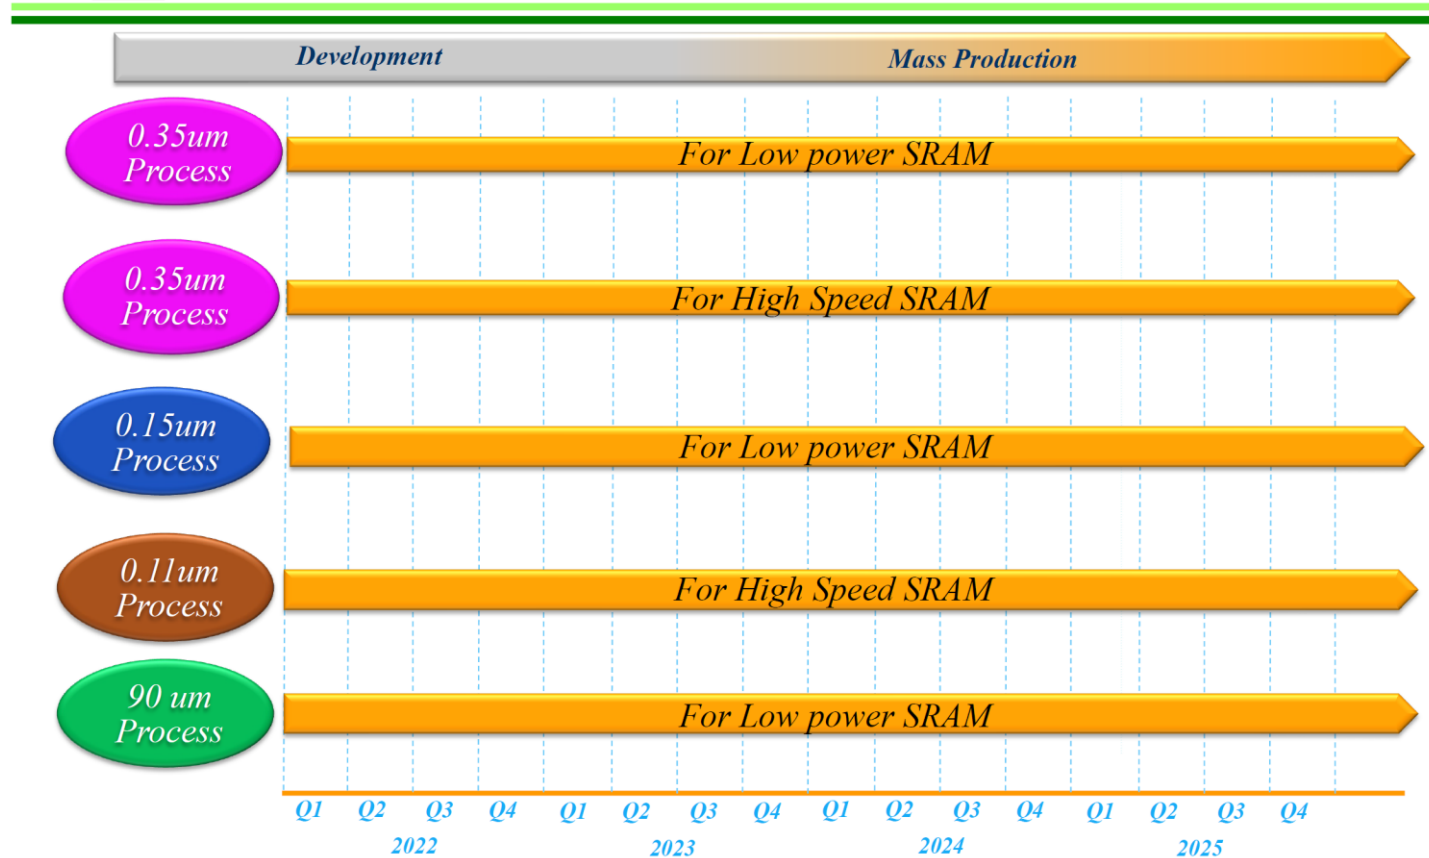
Development

Mass Production

0.35um Process

For Low power SRAM

0.35um Process

For High Speed SRAM

0.15um Process

For Low power SRAM

0.11um Process

For High Speed SRAM

90 um Process

For Low power SRAM

Q1 Q2 Q3 Q4 Q1 Q2 Q3 Q4 Q1 Q2 Q3 Q4 Q1 Q2 Q3 Q4

2022 2023 2024 2025